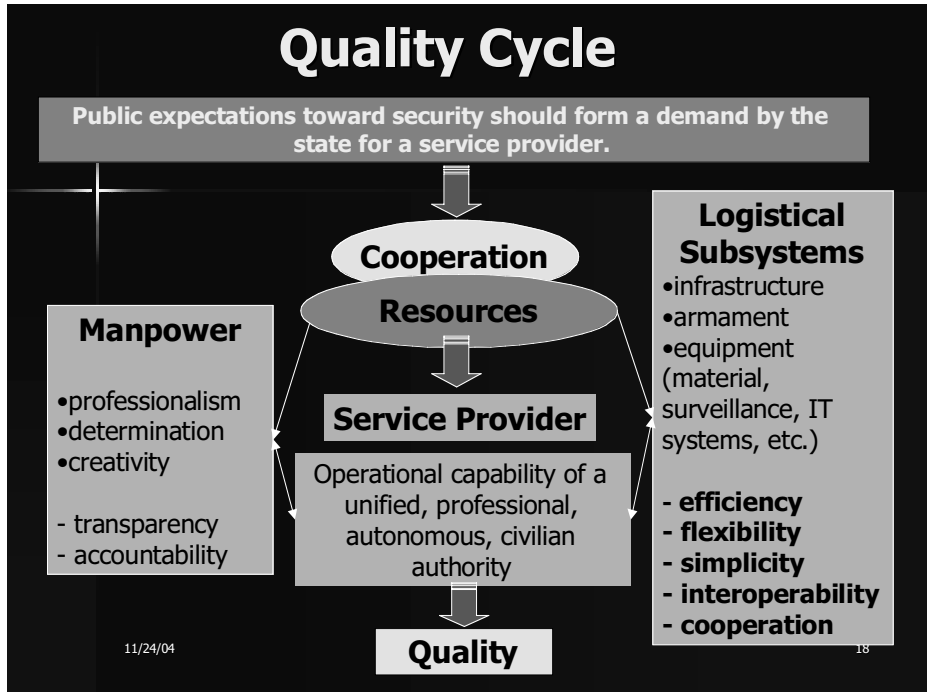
Quality Cycle

Public expectations toward security should form a demand by the state for a service provider.

Cooperation

Resources

Manpower

•professionalism
•determination
•creativity

- transparency
- accountability

Service Provider

Operational capability of a unified, professional, autonomous, civilian authority

Quality

Logistical Subsystems

•infrastructure
•armament
•equipment (material, surveillance, IT systems, etc.)

- efficiency
- flexibility
- simplicity
- interoperability
- cooperation

11/24/04

18